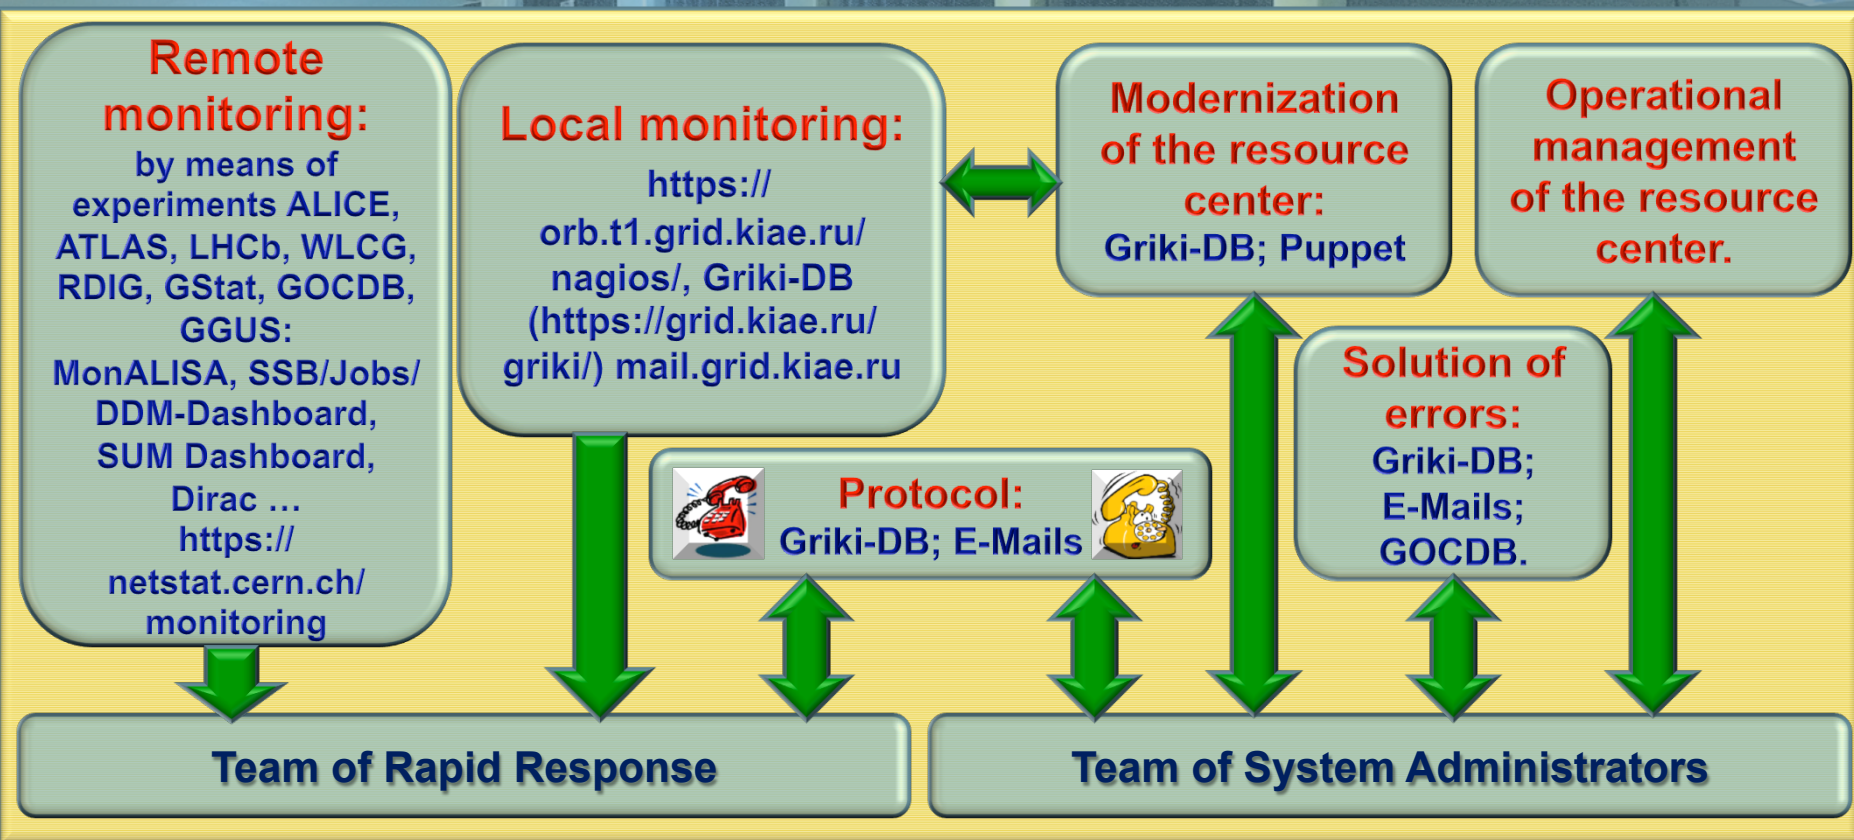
Remote monitoring:
by means of experiments ALICE, ATLAS, LHCb, WLCG, RDIG, GStat, GOCDB, GGUS:
MonALISA, SSB/Jobs/ DDM-Dashboard, SUM Dashboard, Dirac …
https:// netstat.cern.ch/ monitoring

Local monitoring:
https:// orb.t1.grid.kiae.ru/ nagios/, Griki-DB (https://grid.kiae.ru/ griki/) mail.grid.kiae.ru

Modernization of the resource center:
Griki-DB; Puppet

Operational management of the resource center.

Solution of errors:
Griki-DB; E-Mails; GOCDB.

Protocol:
Griki-DB; E-Mails

Team of Rapid Response

Team of System Administrators